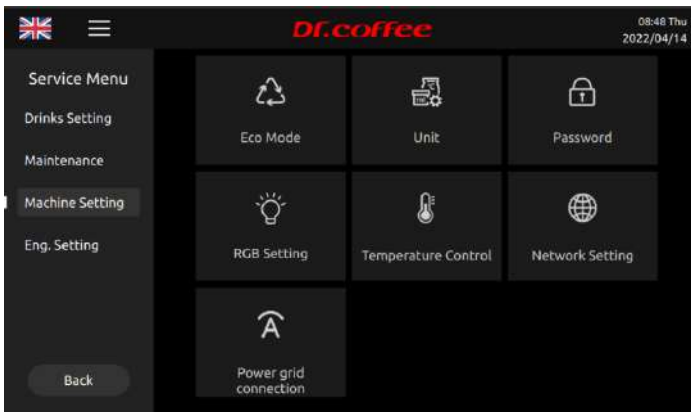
Dr.coffee

08:48 Thu
2022/04/14

Service Menu

Drinks Setting

Maintenance

Machine Setting

Eng. Setting

Back

Eco Mode

Unit

Password

RGB Setting

Temperature Control

Network Setting

Power grid connection